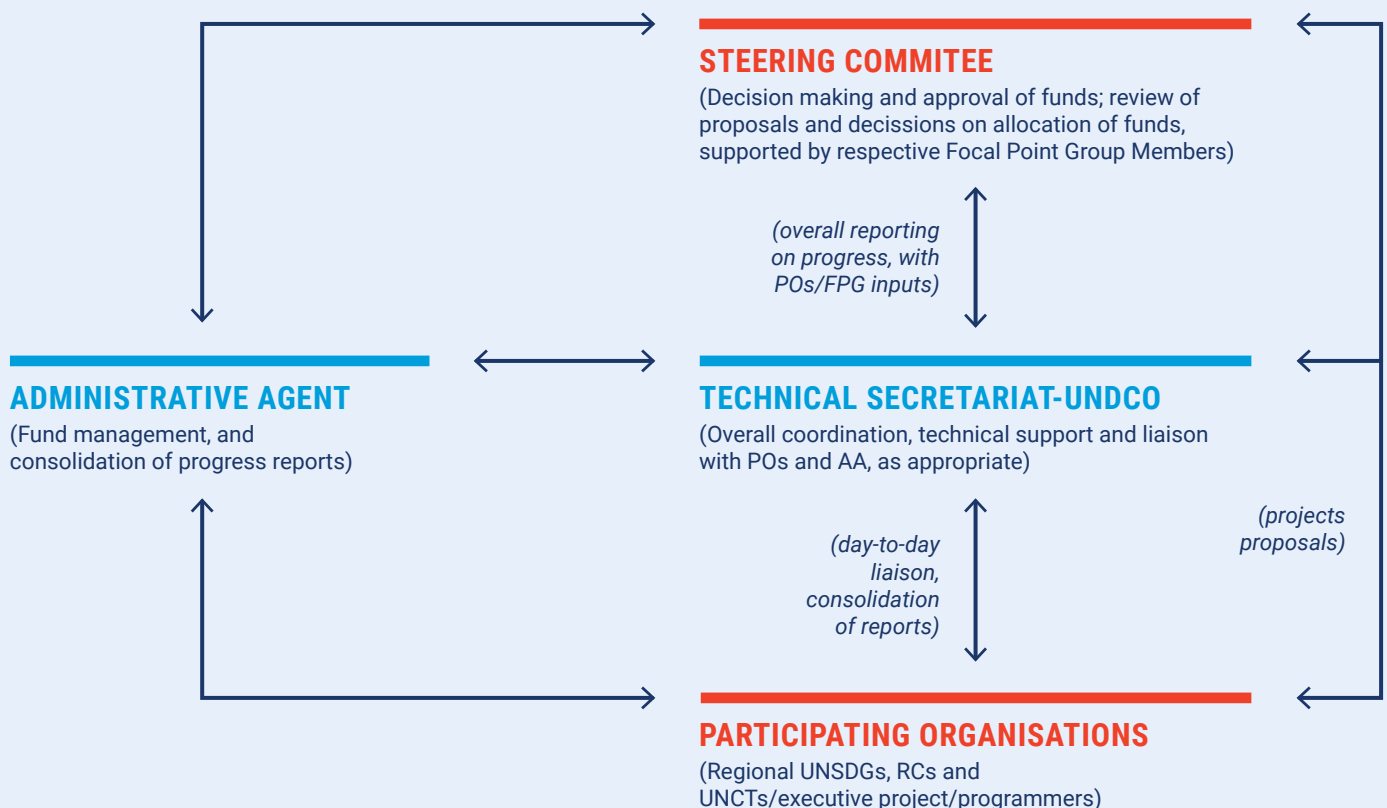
STEERING COMMITEE
(Decision making and approval of funds; review of proposals and decissions on allocation of funds, supported by respective Focal Point Group Members)

(overall reporting on progress, with POs/FPG inputs)

ADMINISTRATIVE AGENT
(Fund management, and consolidation of progress reports)

TECHNICAL SECRETARIAT-UNDCO
(Overall coordination, technical support and liaison with POs and AA, as appropriate)

(projects proposals)

(day-to-day liaison, consolidation of reports)

PARTICIPATING ORGANISATIONS
(Regional UNSDGs, RCs and UNCTs/executive project/programmers)